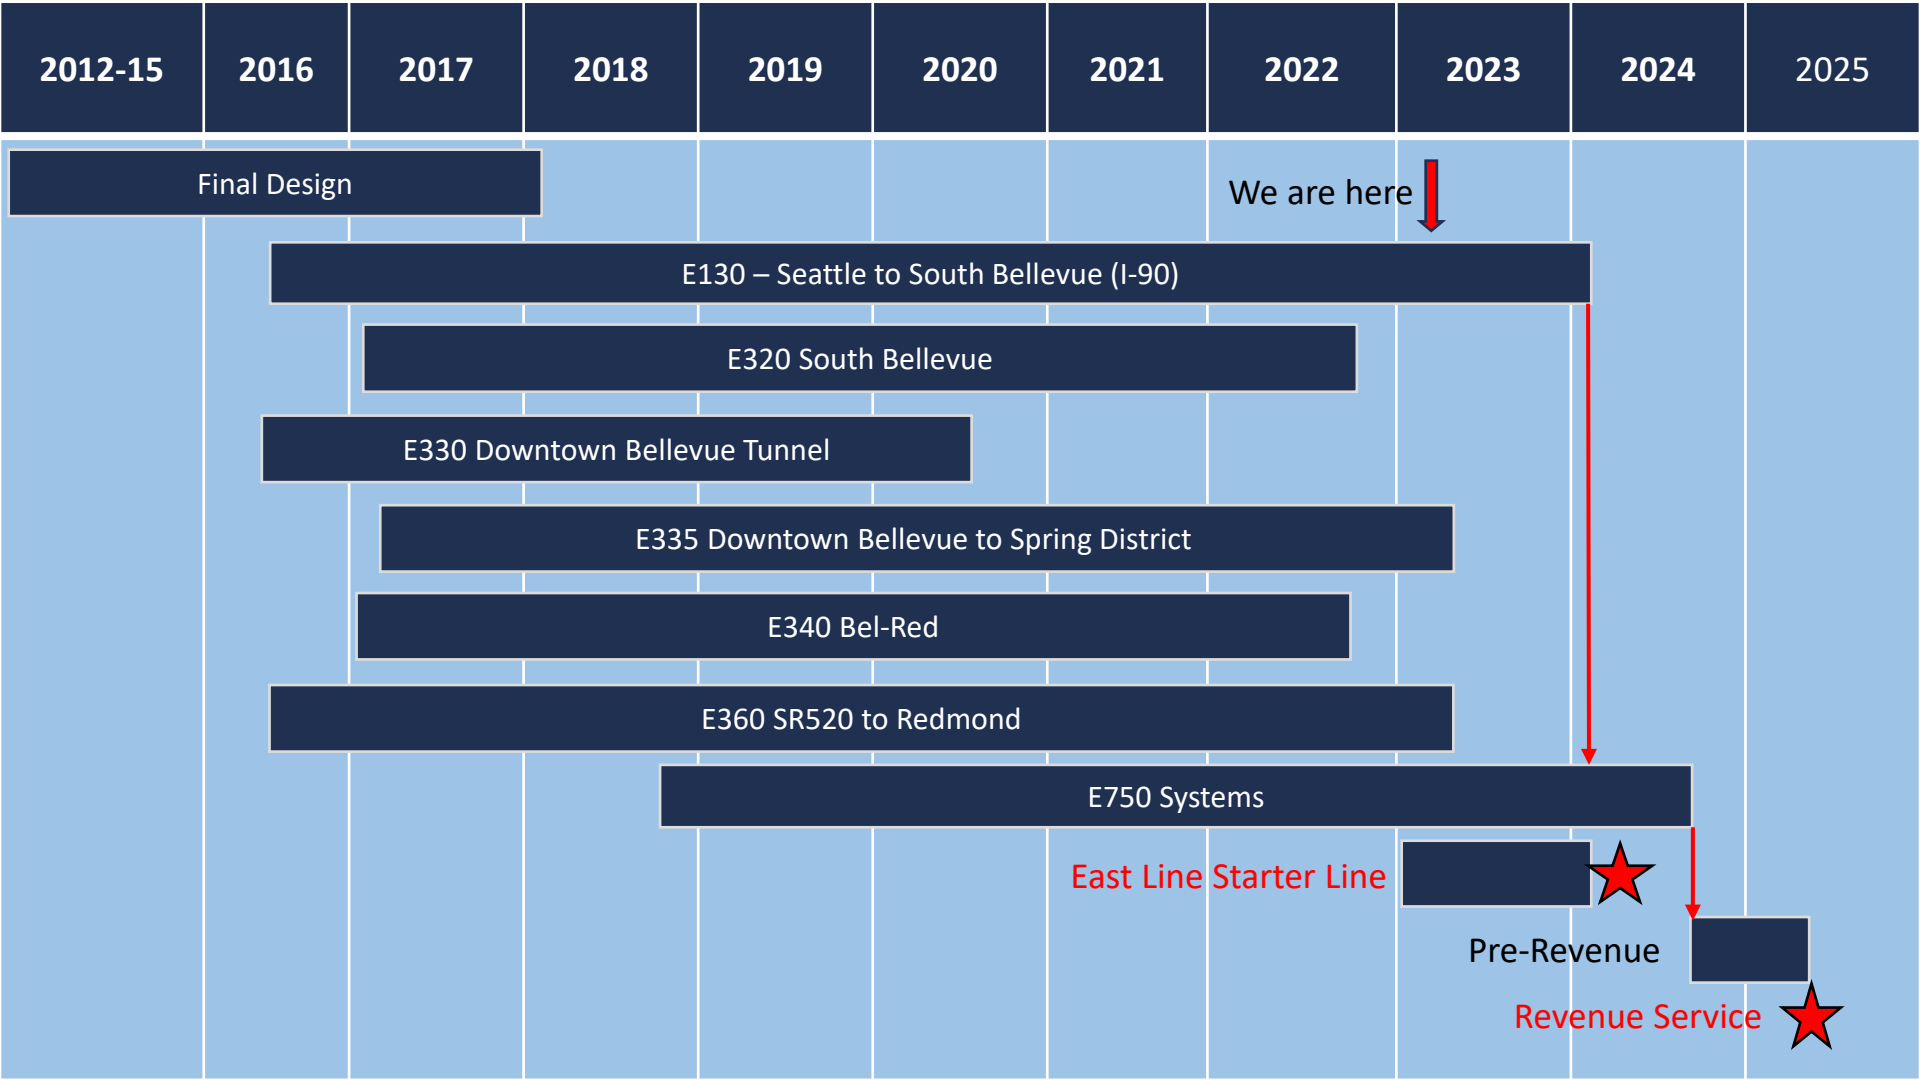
| 2012-15 | 2016 | 2017 | 2018 | 2019 | 2020 | 2021 | 2022 | 2023 | 2024 | 2025 |
|---|---|---|---|---|---|---|---|---|---|---|

Final Design

We are here

E130 – Seattle to South Bellevue (I-90)

E320 South Bellevue

E330 Downtown Bellevue Tunnel

E335 Downtown Bellevue to Spring District

E340 Bel-Red

E360 SR520 to Redmond

E750 Systems

East Line Starter Line

Pre-Revenue

Revenue Service